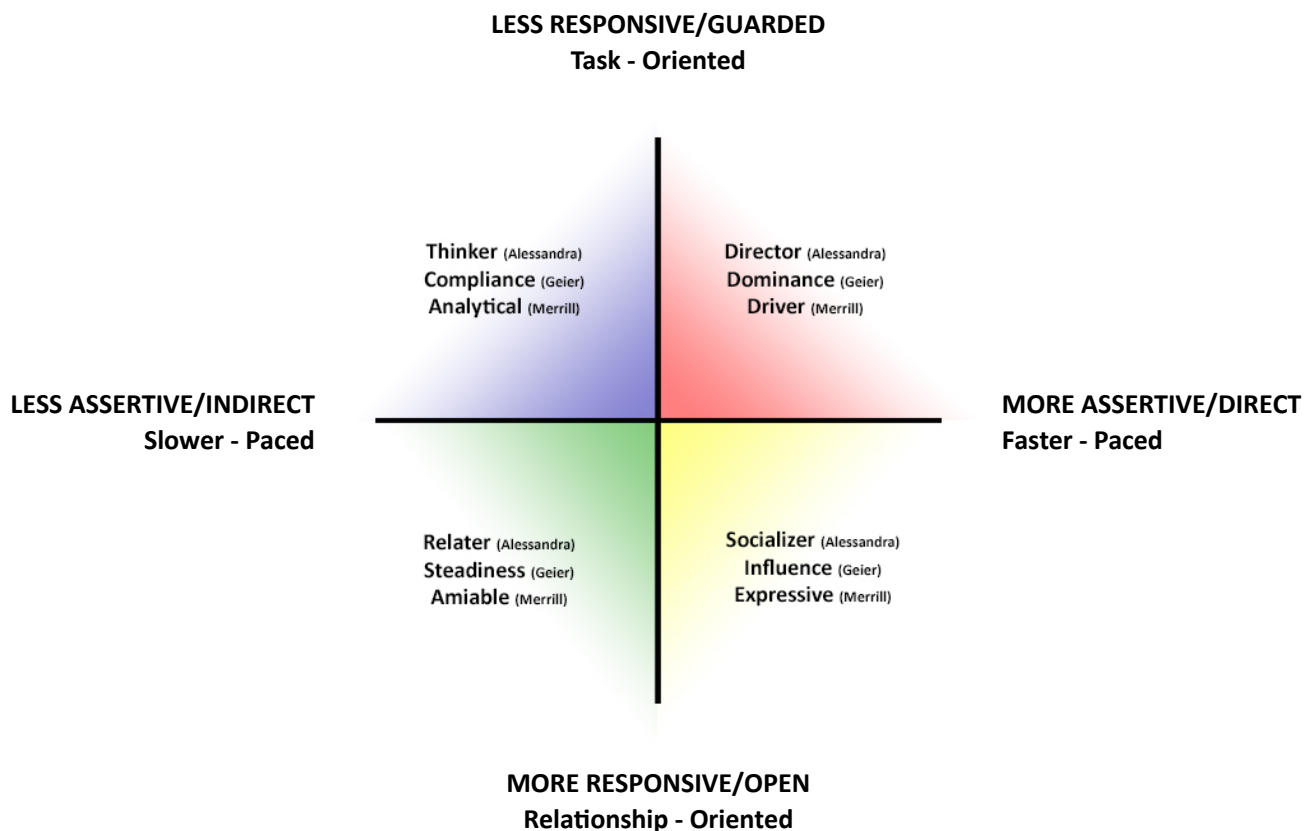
LESS RESPONSIVE/GUARDED
Task - Oriented

Thinker (Alessandra)
Compliance (Geier)
Analytical (Merrill)

Director (Alessandra)
Dominance (Geier)
Driver (Merrill)

LESS ASSERTIVE/INDIRECT
Slower - Paced

MORE ASSERTIVE/DIRECT
Faster - Paced

Relater (Alessandra)
Steadiness (Geier)
Amiable (Merrill)

Socializer (Alessandra)
Influence (Geier)
Expressive (Merrill)

MORE RESPONSIVE/OPEN
Relationship - Oriented